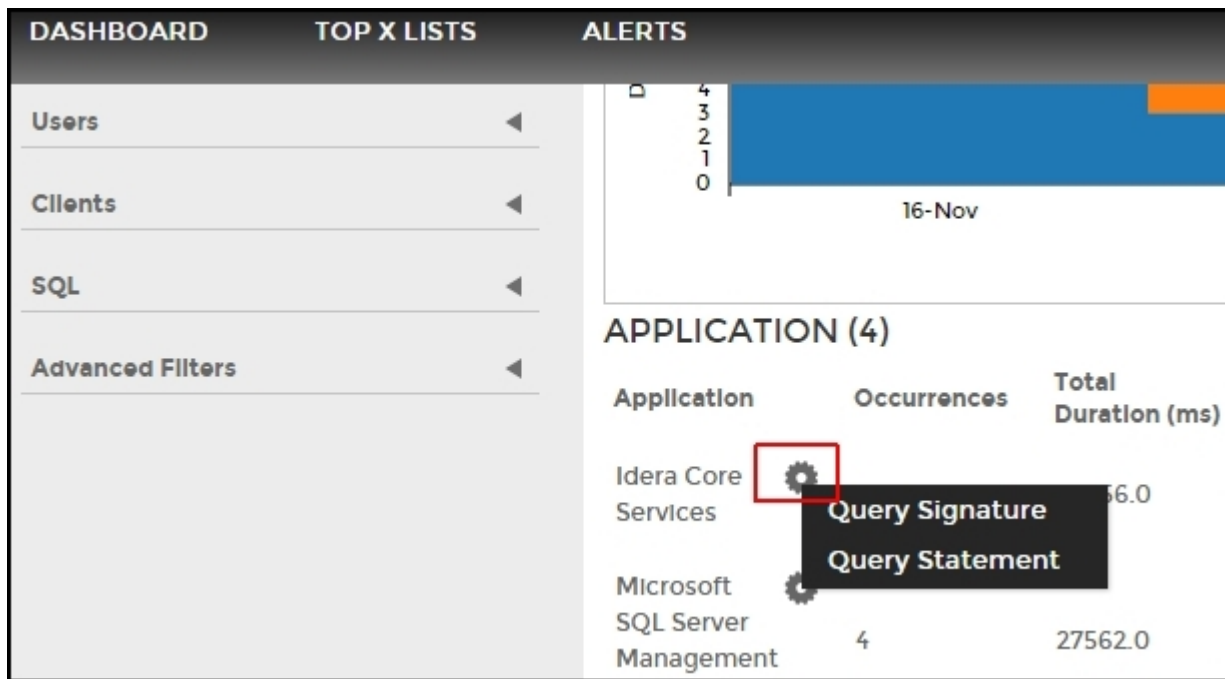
DASHBOARD TOP X LISTS ALERTS

Users

Clients

SQL

Advanced Filters

4
3
2
1
0

16-Nov

APPLICATION (4)

| Application | Occurrences | Total Duration (ms) |
|---|---|---|
| Idera Core Services | | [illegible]6.0 |
| Microsoft SQL Server Management | 4 | 27562.0 |

Query Signature
Query Statement